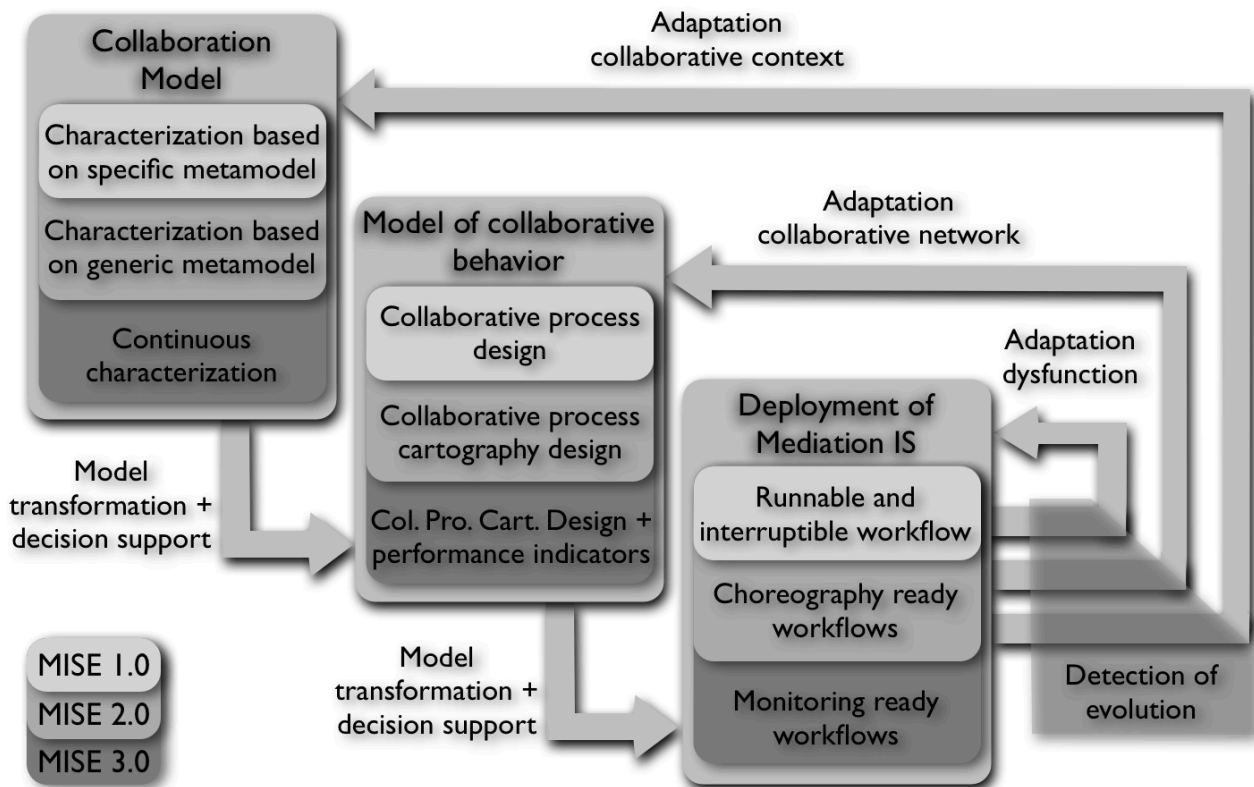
Adaptation
collaborative context

Collaboration Model

Characterization based on specific metamodel

Characterization based on generic metamodel

Continuous characterization

Model of collaborative behavior

Collaborative process design

Collaborative process cartography design

Col. Pro. Cart. Design + performance indicators

Adaptation
collaborative network

Adaptation
dysfunction

Deployment of Mediation IS

Runnable and interruptible workflow

Choreography ready workflows

Monitoring ready workflows

Detection of evolution

Model transformation + decision support

Model transformation + decision support

MISE 1.0
MISE 2.0
MISE 3.0